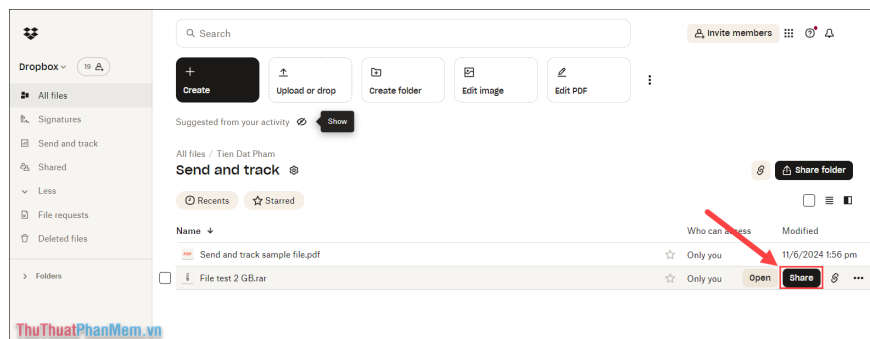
Search

Invite members

Dropbox 19

All files
Signatures
Send and track
Shared
Less
File requests
Deleted files

Folders

Create
Upload or drop
Create folder
Edit image
Edit PDF

Suggested from your activity Show

All files / Tien Dat Pham
Send and track

Share folder

Recents Starred

| Name | Who can access | Modified |
|---|---|---|
| Send and track sample file.pdf | Only you | 11/6/2024 1:56 pm |
| File test 2 GB.rar | Only you Open Share | |

ThuThuatPhanMem.vn